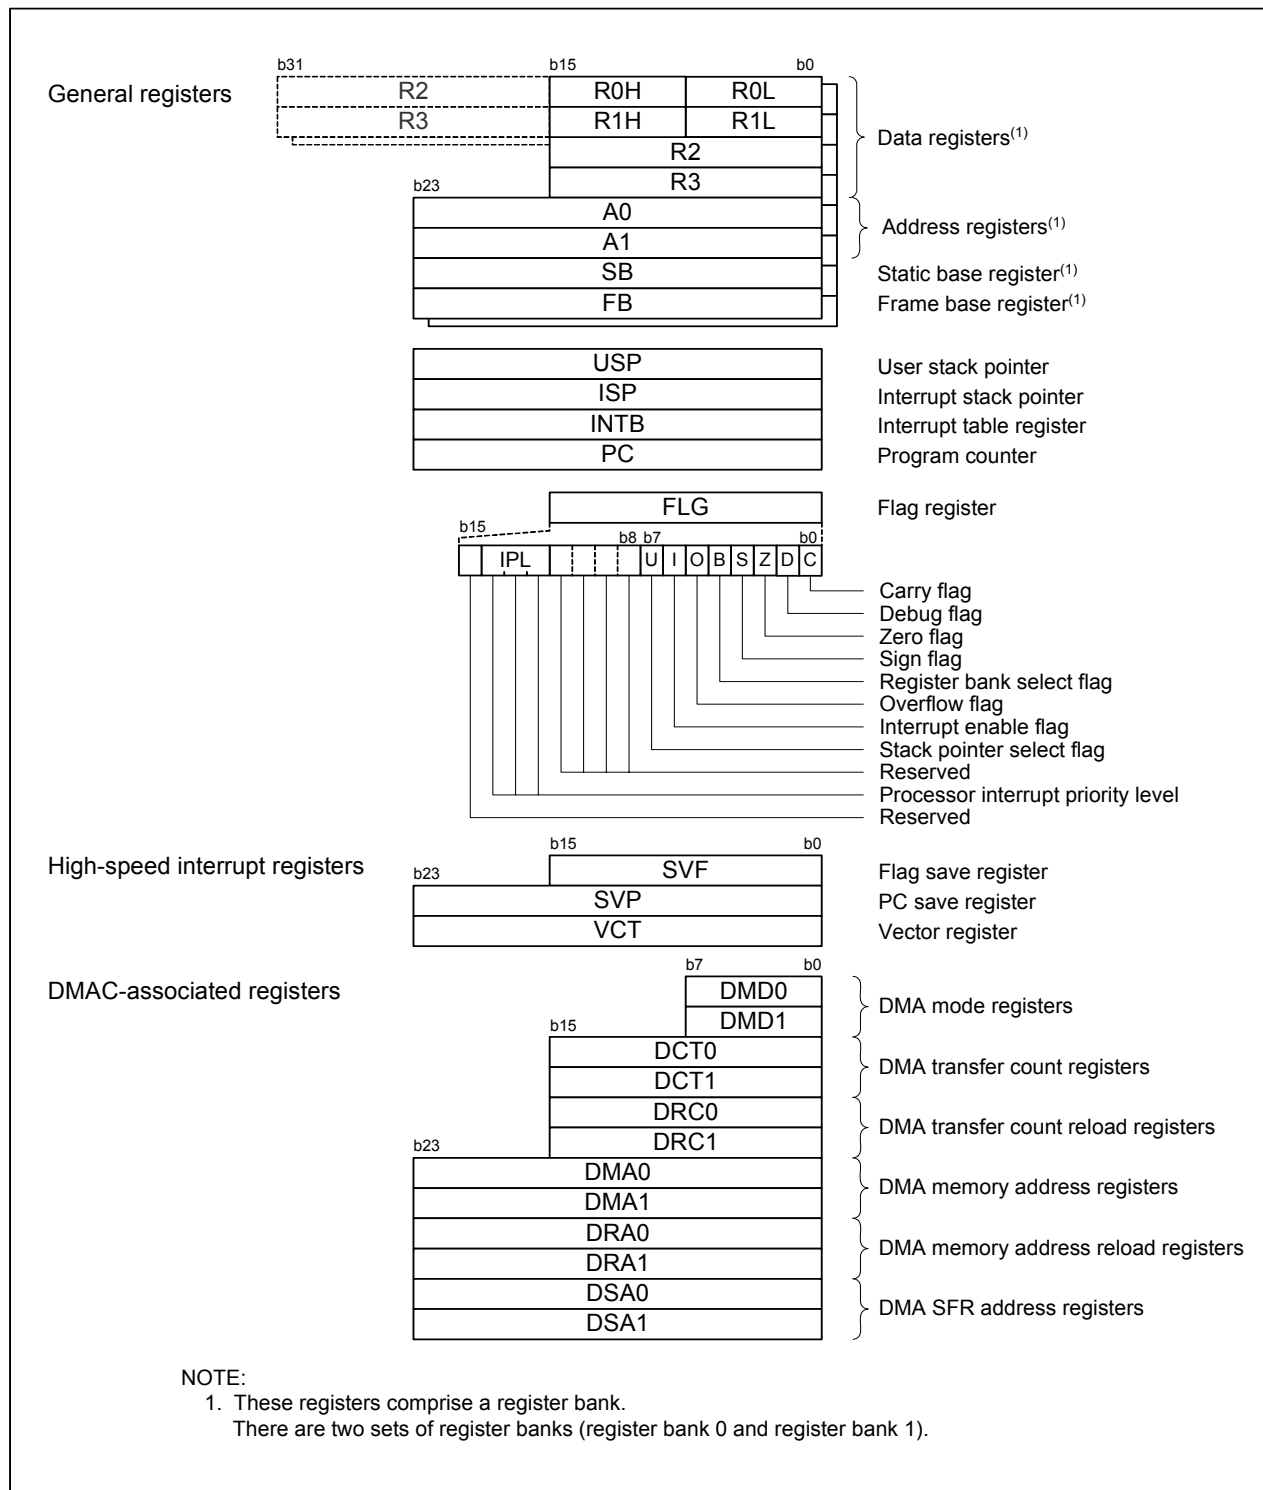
General registers

b31 b15 b0

R2 R0H R0L
R3 R1H R1L
R2
R3

b23

A0
A1
SB
FB

Data registers$^{(1)}$

Address registers$^{(1)}$

Static base register$^{(1)}$

Frame base register$^{(1)}$

USP
ISP
INTB
PC

User stack pointer
Interrupt stack pointer
Interrupt table register
Program counter

FLG

Flag register

b15 b8 b7 b0

IPL U I O B S Z D C

Carry flag
Debug flag
Zero flag
Sign flag
Register bank select flag
Overflow flag
Interrupt enable flag
Stack pointer select flag
Reserved
Processor interrupt priority level
Reserved

High-speed interrupt registers

b15 b0
b23

SVF
SVP
VCT

Flag save register
PC save register
Vector register

DMAC-associated registers

b7 b0

DMD0
DMD1

b15

DCT0
DCT1
DRC0
DRC1

b23

DMA0
DMA1
DRA0
DRA1
DSA0
DSA1

DMA mode registers
DMA transfer count registers
DMA transfer count reload registers
DMA memory address registers
DMA memory address reload registers
DMA SFR address registers

NOTE:
1. These registers comprise a register bank.
There are two sets of register banks (register bank 0 and register bank 1).